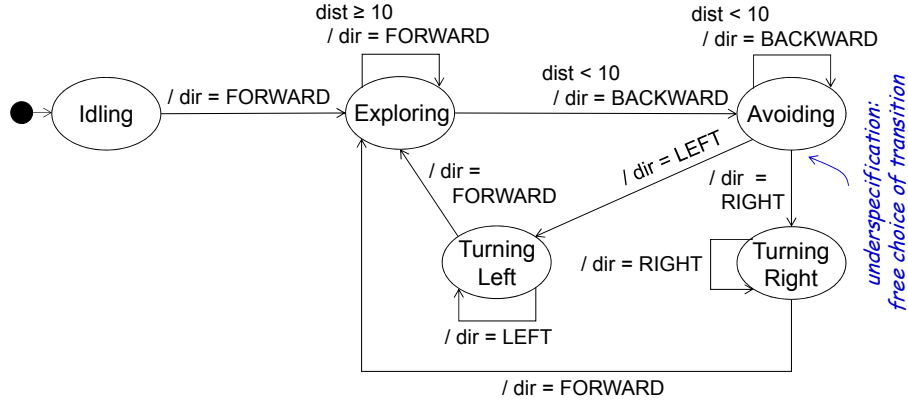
dist ≥ 10
/ dir = FORWARD

dist < 10
/ dir = BACKWARD

Idling

/ dir = FORWARD

Exploring

dist < 10
/ dir = BACKWARD

Avoiding

underspecification:
free choice of transition

/ dir =
FORWARD

/ dir = LEFT

/ dir =
RIGHT

Turning
Left

/ dir = RIGHT

Turning
Right

/ dir = LEFT

/ dir = FORWARD